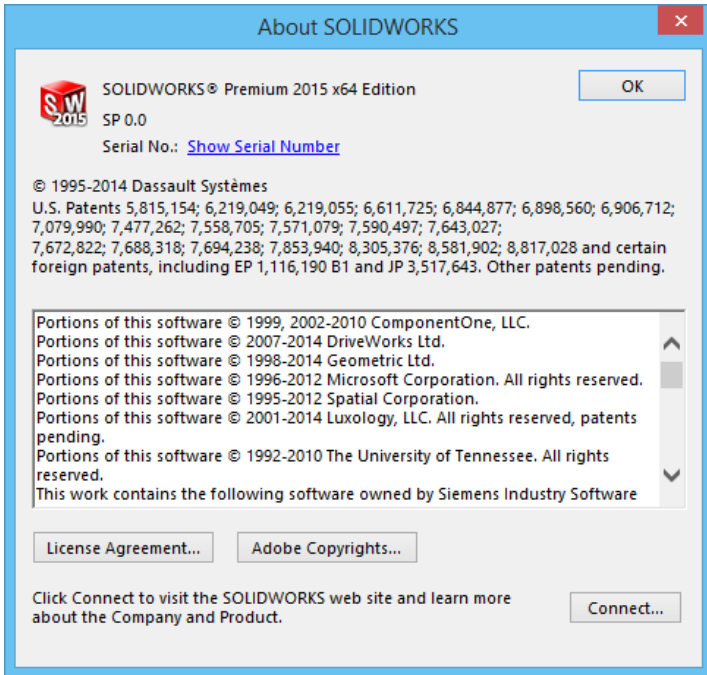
About SOLIDWORKS

SW 2015

SOLIDWORKS® Premium 2015 x64 Edition

SP 0.0

Serial No.: Show Serial Number

OK

© 1995-2014 Dassault Systèmes
U.S. Patents 5,815,154; 6,219,049; 6,219,055; 6,611,725; 6,844,877; 6,898,560; 6,906,712; 7,079,990; 7,477,262; 7,558,705; 7,571,079; 7,590,497; 7,643,027; 7,672,822; 7,688,318; 7,694,238; 7,853,940; 8,305,376; 8,581,902; 8,817,028 and certain foreign patents, including EP 1,116,190 B1 and JP 3,517,643. Other patents pending.

Portions of this software © 1999, 2002-2010 ComponentOne, LLC.
Portions of this software © 2007-2014 DriveWorks Ltd.
Portions of this software © 1998-2014 Geometric Ltd.
Portions of this software © 1996-2012 Microsoft Corporation. All rights reserved.
Portions of this software © 1995-2012 Spatial Corporation.
Portions of this software © 2001-2014 Luxology, LLC. All rights reserved, patents pending.
Portions of this software © 1992-2010 The University of Tennessee. All rights reserved.
This work contains the following software owned by Siemens Industry Software

License Agreement...

Adobe Copyrights...

Click Connect to visit the SOLIDWORKS web site and learn more about the Company and Product.

Connect...